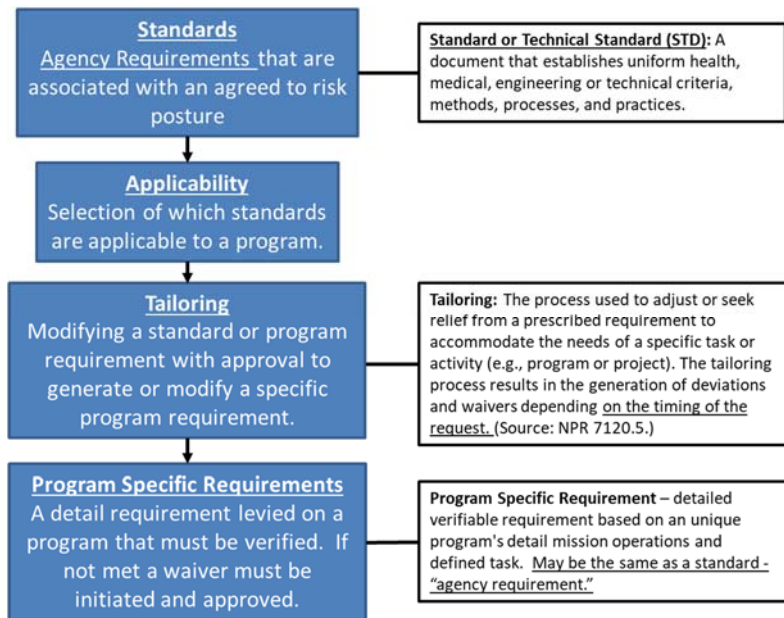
Standards
Agency Requirements that are associated with an agreed to risk posture

Standard or Technical Standard (STD): A document that establishes uniform health, medical, engineering or technical criteria, methods, processes, and practices.

Applicability
Selection of which standards are applicable to a program.

Tailoring
Modifying a standard or program requirement with approval to generate or modify a specific program requirement.

Tailoring: The process used to adjust or seek relief from a prescribed requirement to accommodate the needs of a specific task or activity (e.g., program or project). The tailoring process results in the generation of deviations and waivers depending on the timing of the request. (Source: NPR 7120.5.)

Program Specific Requirements
A detail requirement levied on a program that must be verified. If not met a waiver must be initiated and approved.

Program Specific Requirement – detailed verifiable requirement based on an unique program's detail mission operations and defined task. May be the same as a standard - "agency requirement."